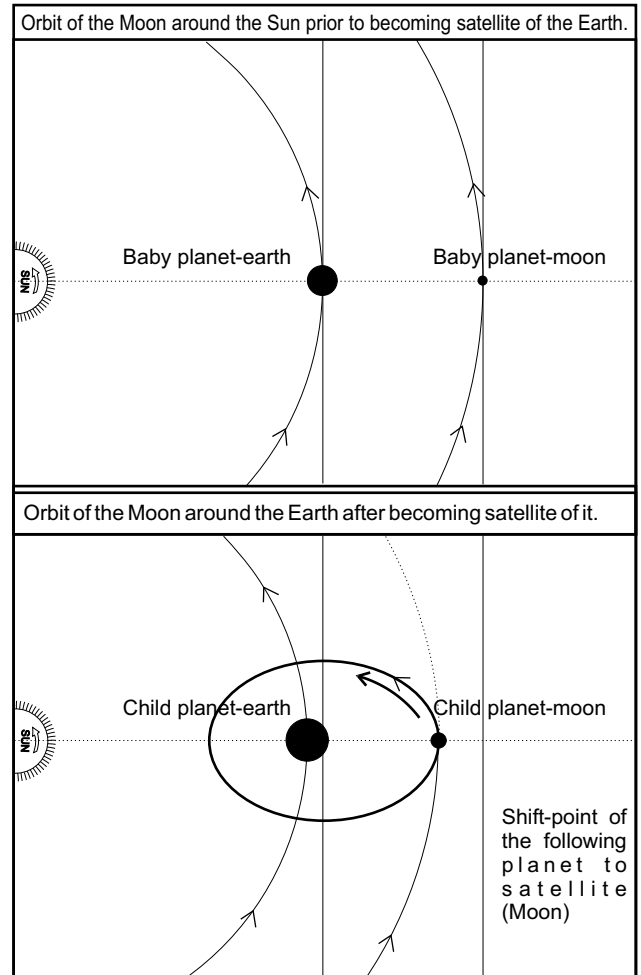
Orbit of the Moon around the Sun prior to becoming satellite of the Earth.

SUN

Baby planet-earth

Baby planet-moon

Orbit of the Moon around the Earth after becoming satellite of it.

SUN

Child planet-earth

Child planet-moon

Shift-point of the following planet to satellite (Moon)